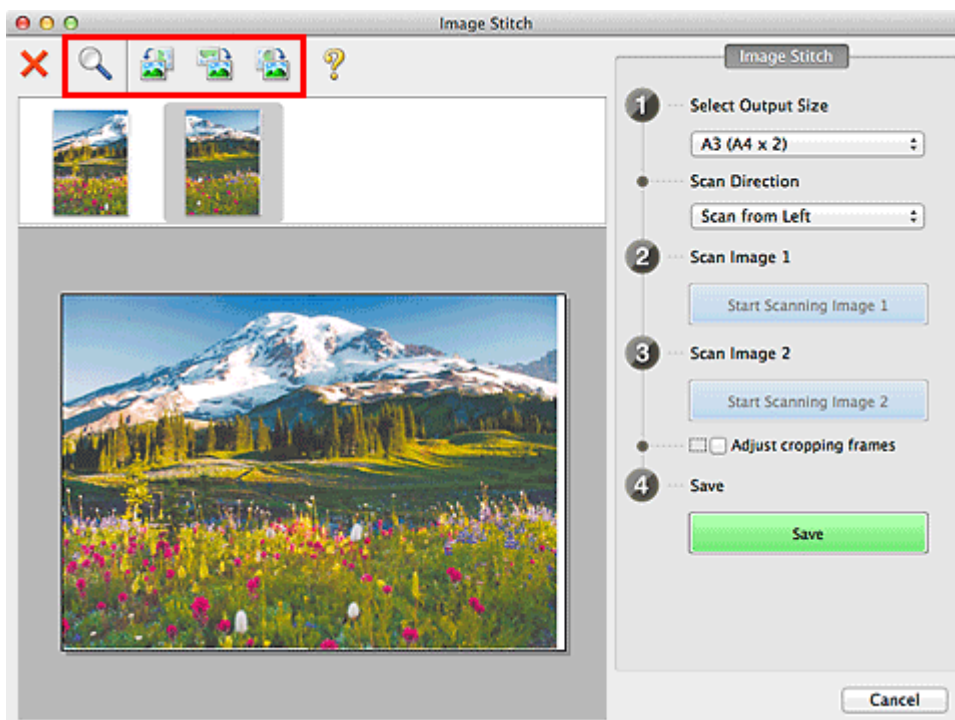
Image Stitch

Image Stitch

1 Select Output Size

A3 (A4 x 2)

Scan Direction

Scan from Left

2 Scan Image 1

Start Scanning Image 1

3 Scan Image 2

Start Scanning Image 2

Adjust cropping frames

4 Save

Save

Cancel